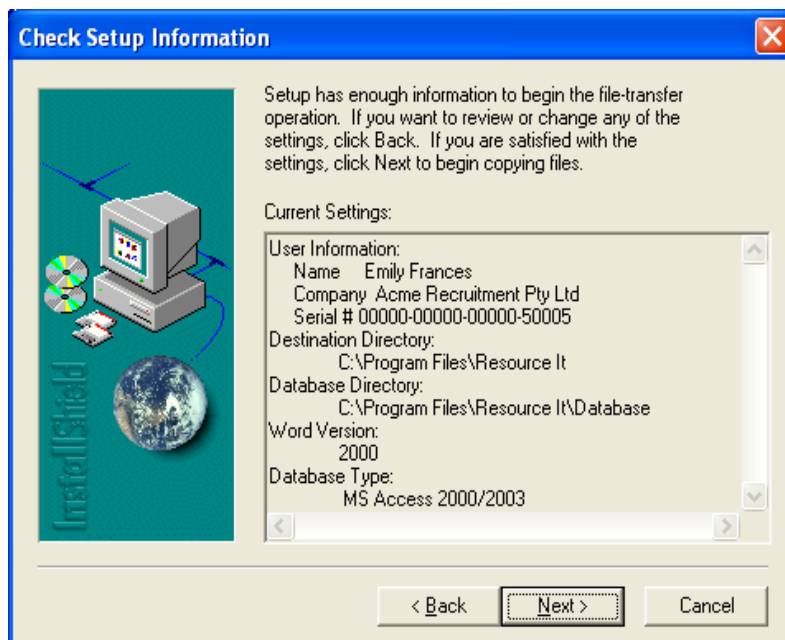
Check Setup Information

InstallShield

Setup has enough information to begin the file-transfer operation. If you want to review or change any of the settings, click Back. If you are satisfied with the settings, click Next to begin copying files.

Current Settings:

User Information:
Name Emily Frances
Company Acme Recruitment Pty Ltd
Serial # 00000-00000-00000-50005
Destination Directory:
C:\Program Files\Resource It
Database Directory:
C:\Program Files\Resource It\Database
Word Version:
2000
Database Type:
MS Access 2000/2003

< Back Next > Cancel